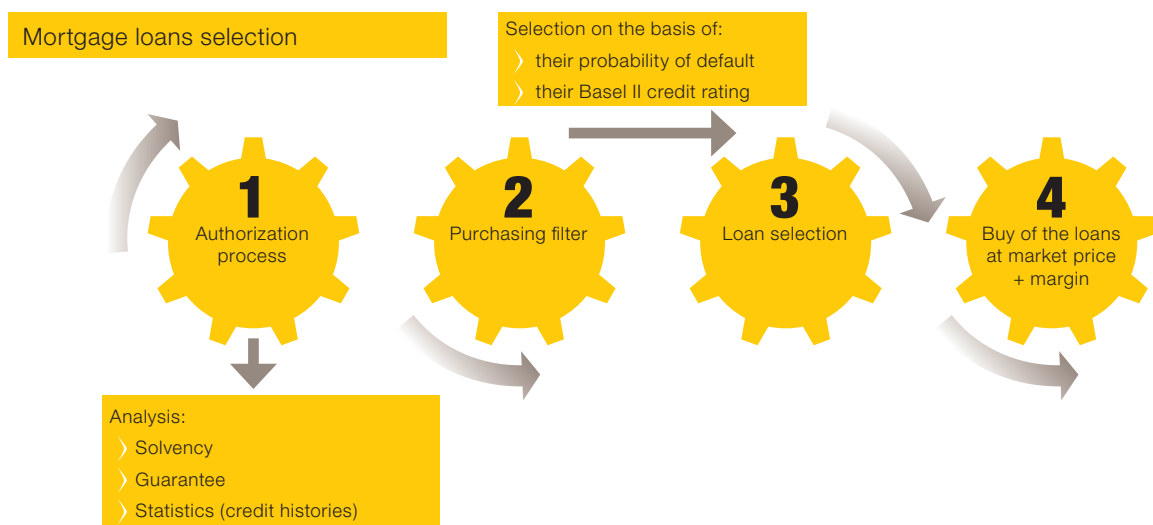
Mortgage loans selection

Selection on the basis of:
〉 their probability of default
〉 their Basel II credit rating

1
Authorization process

2
Purchasing filter

3
Loan selection

4
Buy of the loans at market price + margin

Analysis:
〉 Solvency
〉 Guarantee
〉 Statistics (credit histories)